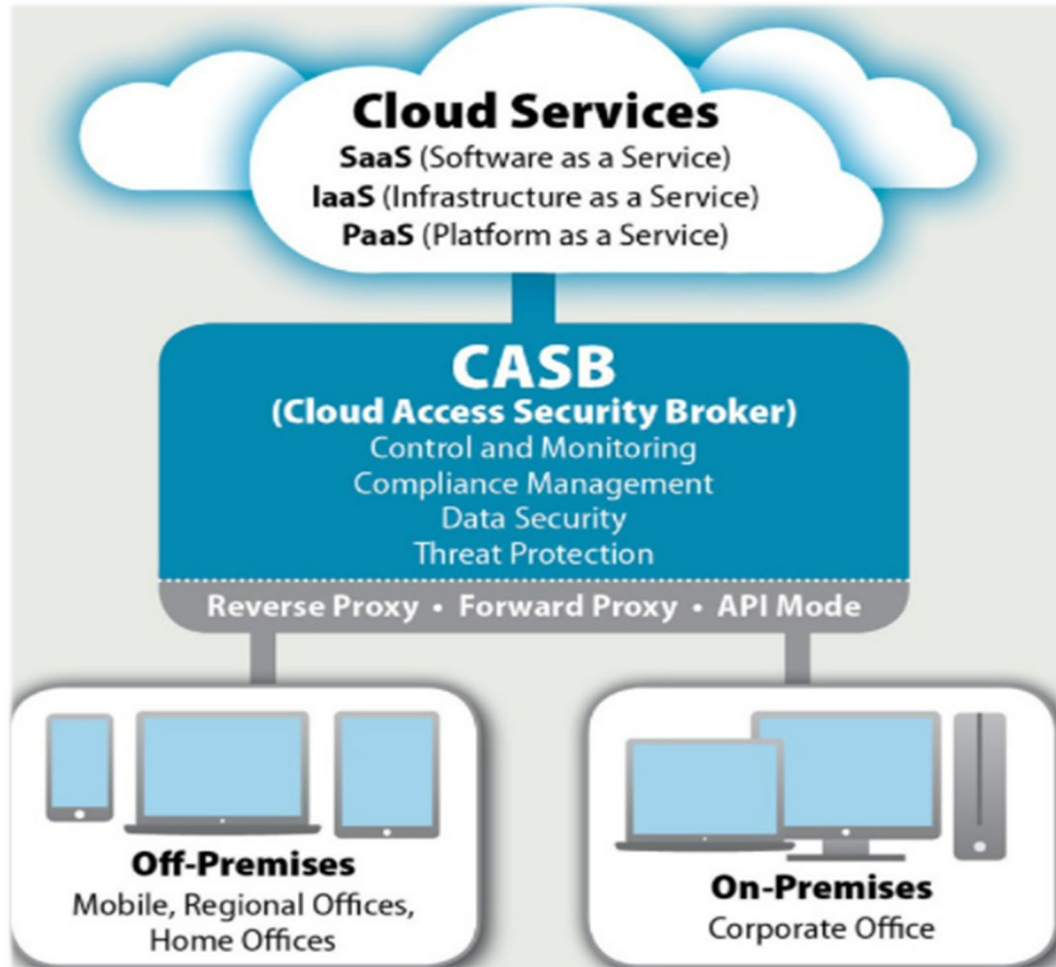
Cloud Services
SaaS (Software as a Service)
IaaS (Infrastructure as a Service)
PaaS (Platform as a Service)

CASB
(Cloud Access Security Broker)
Control and Monitoring
Compliance Management
Data Security
Threat Protection

Reverse Proxy • Forward Proxy • API Mode

Off-Premises
Mobile, Regional Offices, Home Offices

On-Premises
Corporate Office